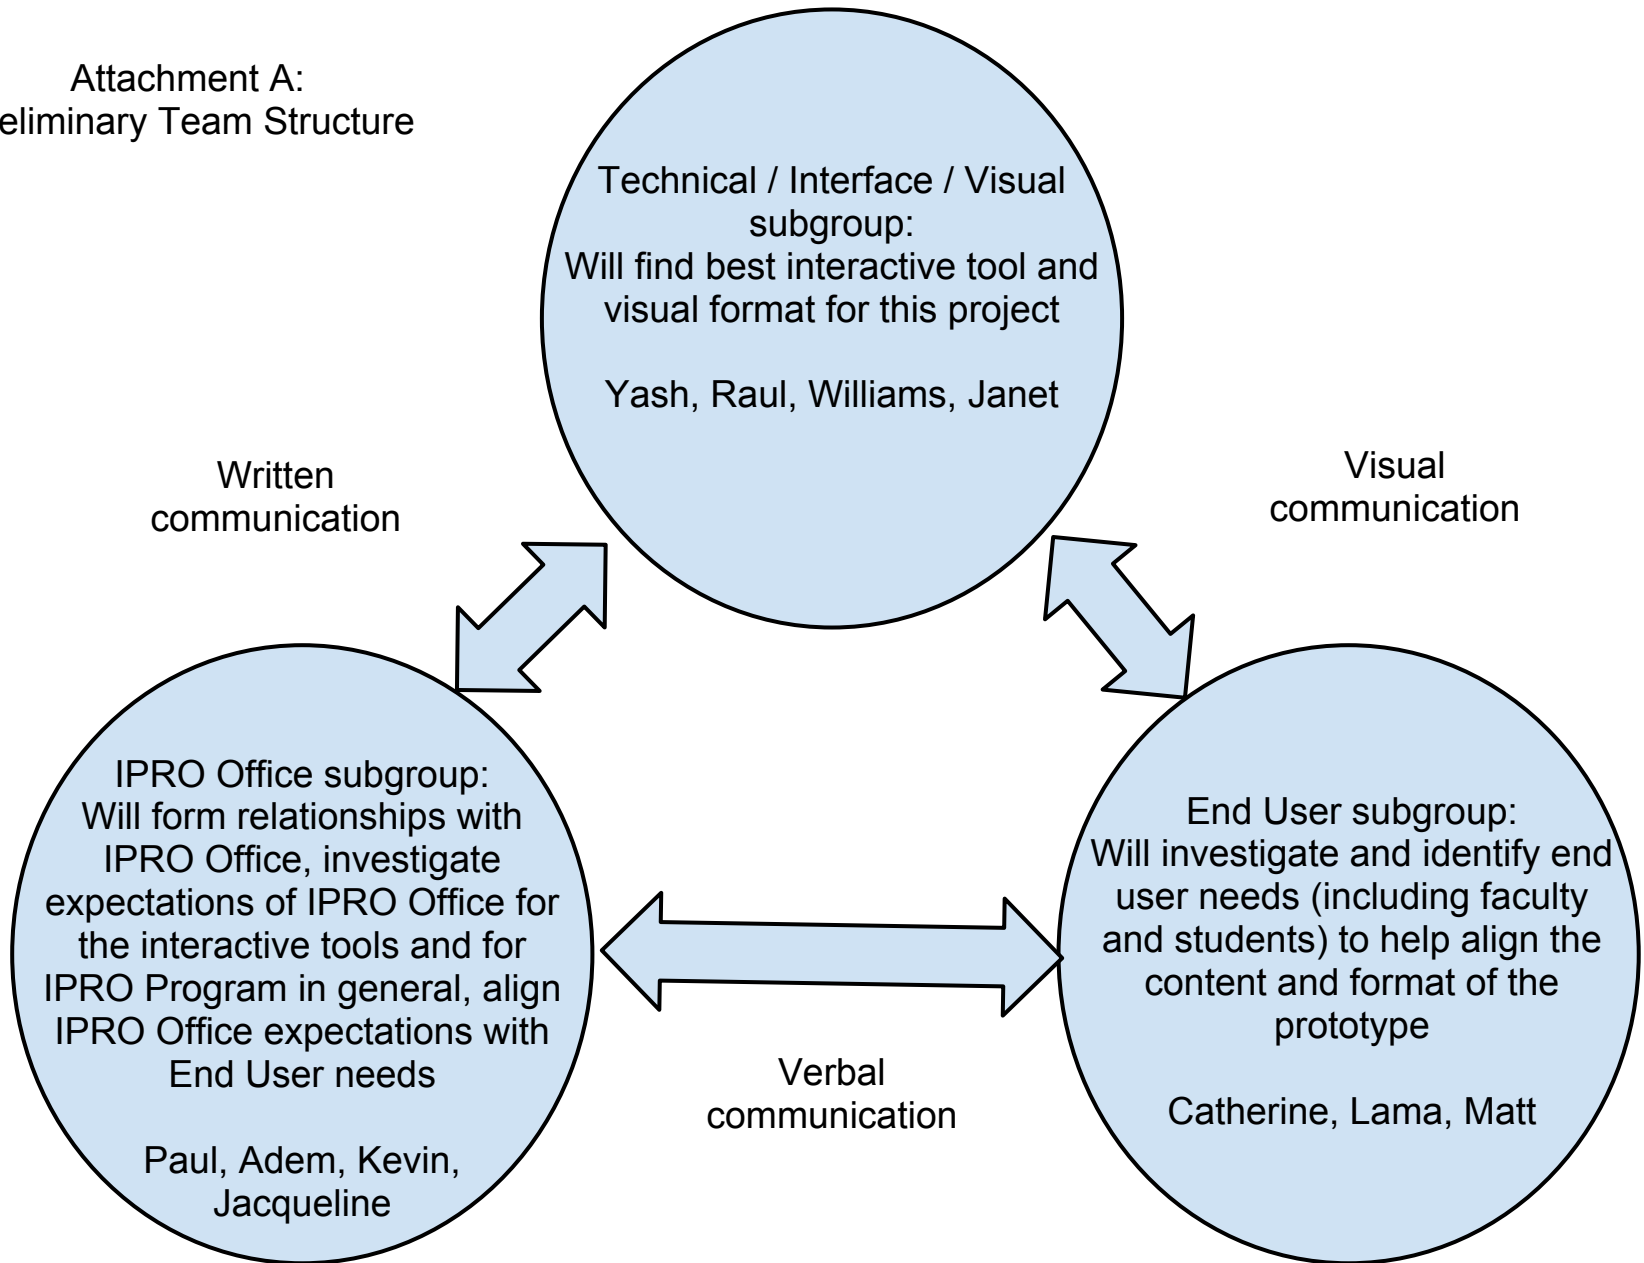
Attachment A:
eliminary Team Structure

Technical / Interface / Visual subgroup:
Will find best interactive tool and visual format for this project

Yash, Raul, Williams, Janet

Written communication

Visual communication

IPRO Office subgroup:
Will form relationships with IPRO Office, investigate expectations of IPRO Office for the interactive tools and for IPRO Program in general, align IPRO Office expectations with End User needs

Paul, Adem, Kevin, Jacqueline

End User subgroup:
Will investigate and identify end user needs (including faculty and students) to help align the content and format of the prototype

Catherine, Lama, Matt

Verbal communication